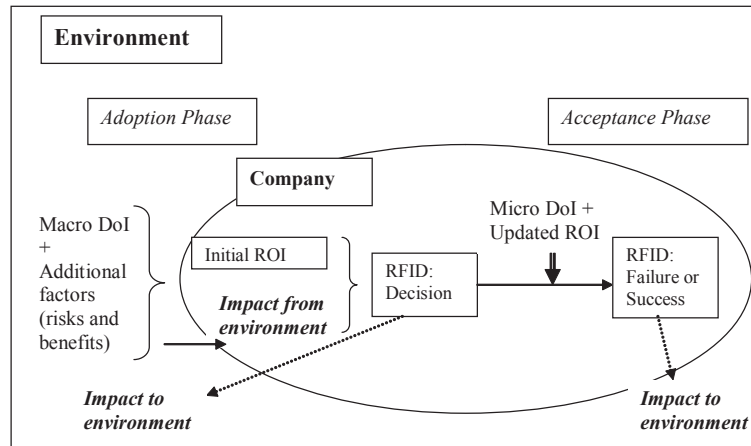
Environment

Adoption Phase

Acceptance Phase

Company

Macro DoI + Additional factors (risks and benefits)

Initial ROI

Impact from environment

RFID: Decision

Micro DoI + Updated ROI

RFID: Failure or Success

Impact to environment

Impact to environment